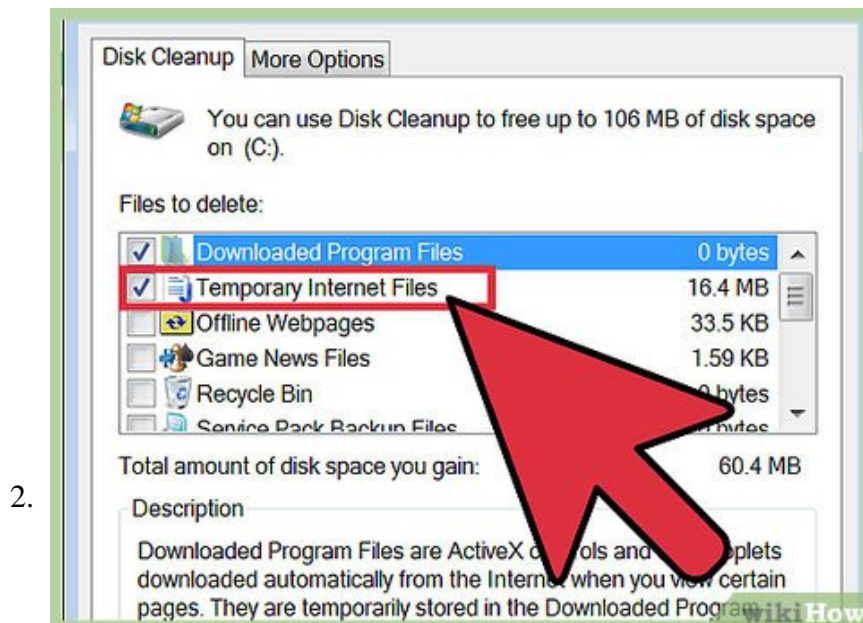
2.

Disk Cleanup | More Options

You can use Disk Cleanup to free up to 106 MB of disk space on (C:).

Files to delete:

| | | |
|---|---|---|
| ✓ | Downloaded Program Files | 0 bytes |
| ✓ | Temporary Internet Files | 16.4 MB |
| | Offline Webpages | 33.5 KB |
| | Game News Files | 1.59 KB |
| | Recycle Bin | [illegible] bytes |
| | Service Pack Backup Files | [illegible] bytes |

Total amount of disk space you gain: 60.4 MB

Description

Downloaded Program Files are ActiveX c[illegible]ols and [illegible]pplets downloaded automatically from the Interne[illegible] when you vi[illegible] certain pages. They are temporarily stored in the Downloaded Progra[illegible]

wikiHow